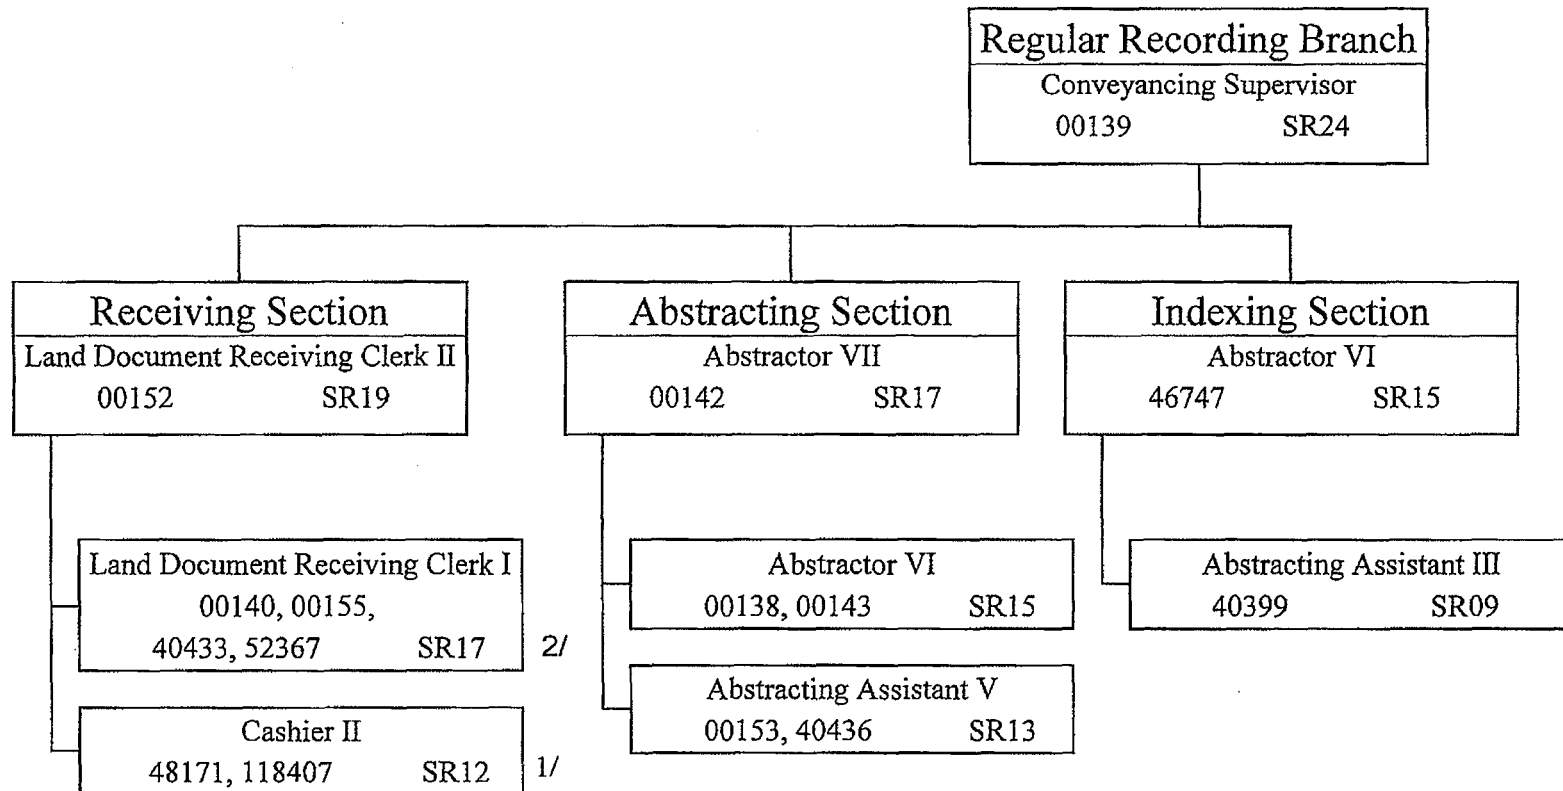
Regular Recording Branch
Conveyancing Supervisor
00139 SR24

Receiving Section
Land Document Receiving Clerk II
00152 SR19

Abstracting Section
Abstractor VII
00142 SR17

Indexing Section
Abstractor VI
46747 SR15

Land Document Receiving Clerk I
00140, 00155,
40433, 52367 SR17
2/

Cashier II
48171, 118407 SR12
1/

Abstractor VI
00138, 00143 SR15

Abstracting Assistant V
00153, 40436 SR13

Abstracting Assistant III
40399 SR09